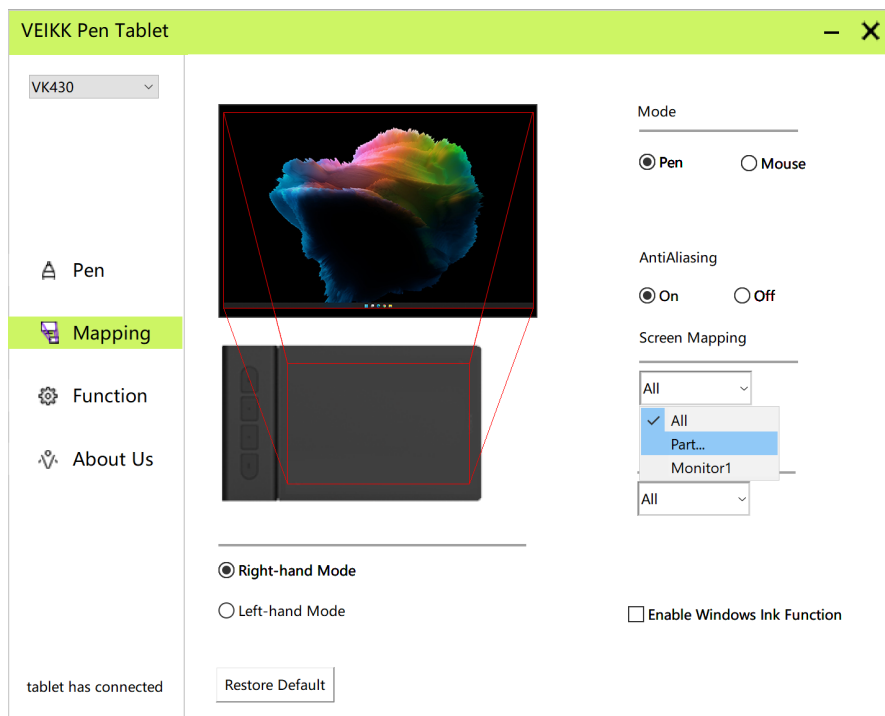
VEIKK Pen Tablet

VK430

Pen

Mapping

Function

About Us

tablet has connected

Mode

Pen

Mouse

AntiAliasing

On

Off

Screen Mapping

All

All

Part...

Monitor1

All

Right-hand Mode

Left-hand Mode

Enable Windows Ink Function

Restore Default